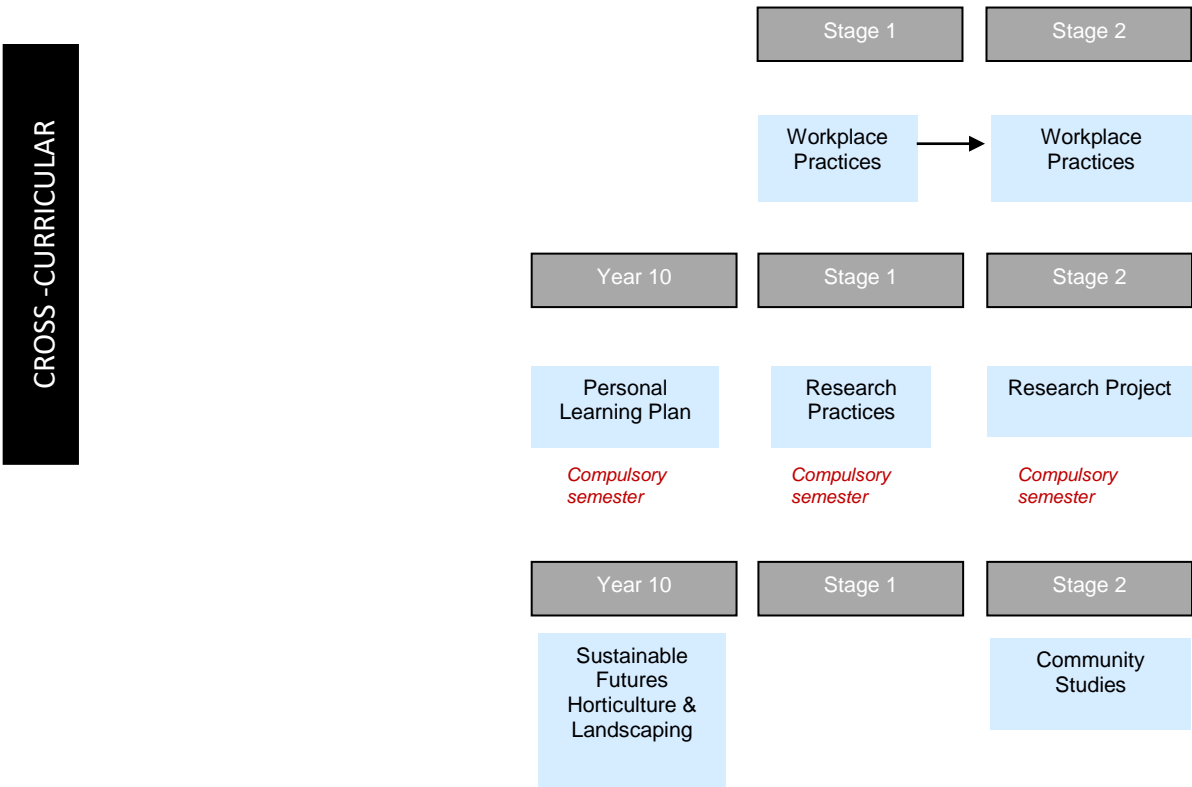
CROSS -CURRICULAR

Stage 1

Stage 2

Workplace Practices

Workplace Practices

Year 10

Stage 1

Stage 2

Personal Learning Plan

Compulsory semester

Research Practices

Compulsory semester

Research Project

Compulsory semester

Year 10

Stage 1

Stage 2

Sustainable Futures Horticulture & Landscaping

Community Studies